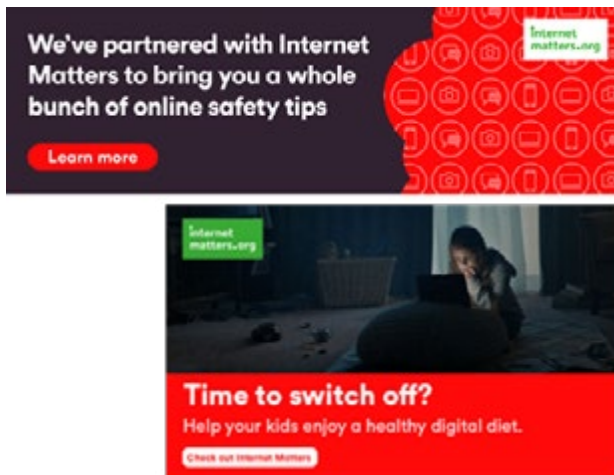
We've partnered with Internet Matters to bring you a whole bunch of online safety tips

Learn more

internet matters.org

internet matters.org

Time to switch off?

Help your kids enjoy a healthy digital diet.

Check out Internet Matters